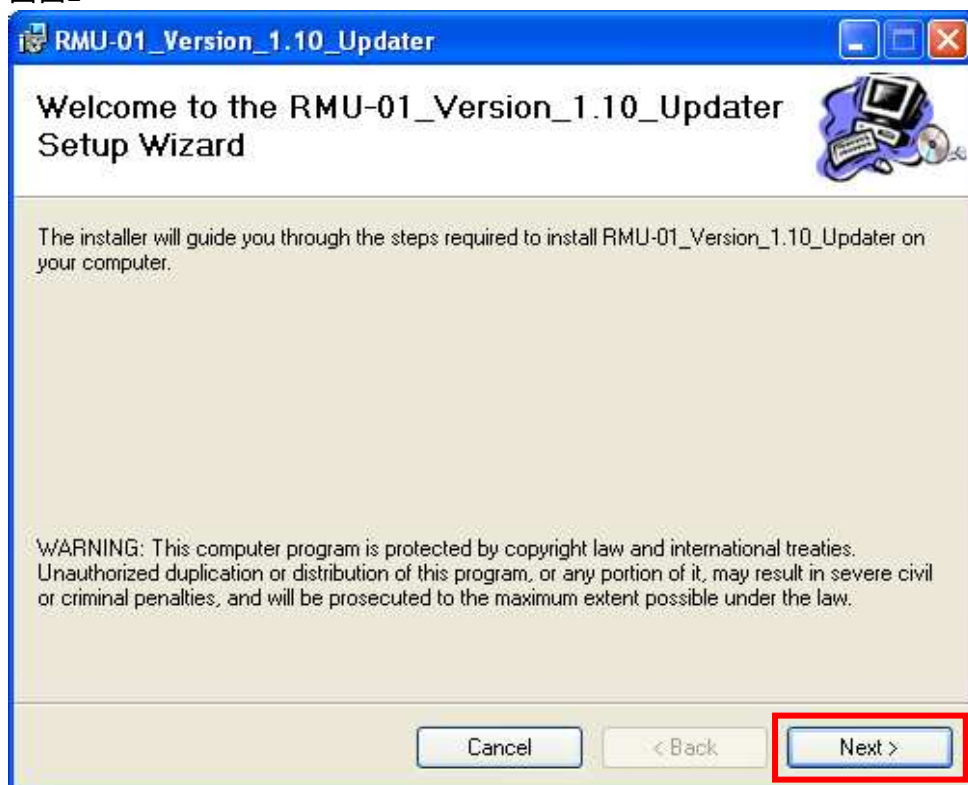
RMU-01_Version_1.10_Updater

Welcome to the RMU-01_Version_1.10_Updater Setup Wizard

The installer will guide you through the steps required to install RMU-01_Version_1.10_Updater on your computer.

WARNING: This computer program is protected by copyright law and international treaties. Unauthorized duplication or distribution of this program, or any portion of it, may result in severe civil or criminal penalties, and will be prosecuted to the maximum extent possible under the law.

Cancel
< Back
Next >